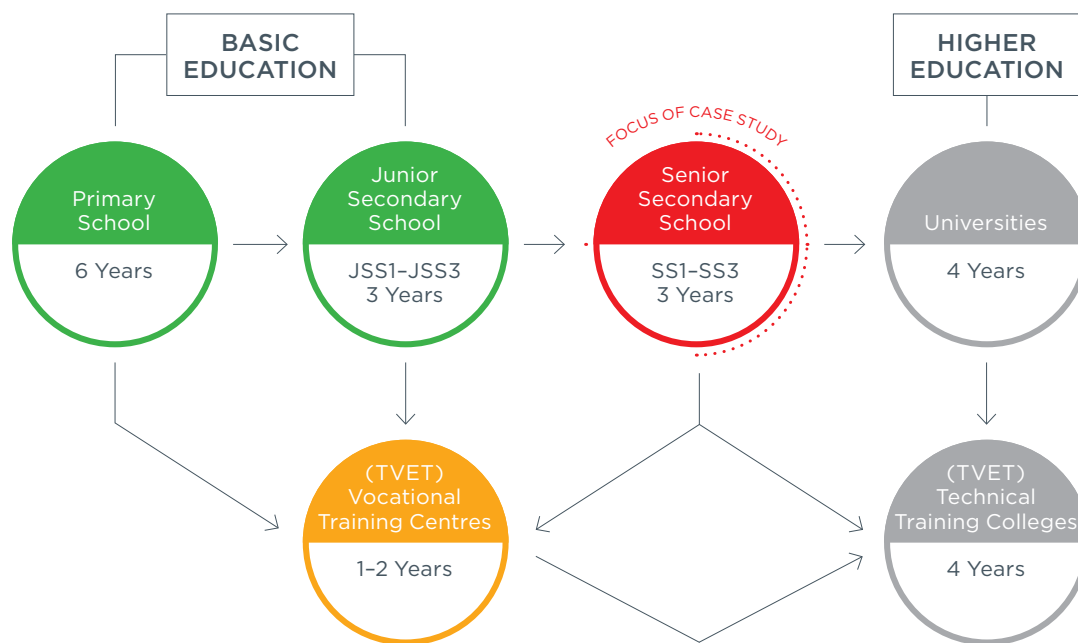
BASIC EDUCATION

HIGHER EDUCATION

Primary School

6 Years

Junior Secondary School

JSS1–JSS3
3 Years

FOCUS OF CASE STUDY

Senior Secondary School

SS1–SS3
3 Years

Universities

4 Years

(TVET)
Vocational Training Centres

1–2 Years

(TVET)
Technical Training Colleges

4 Years